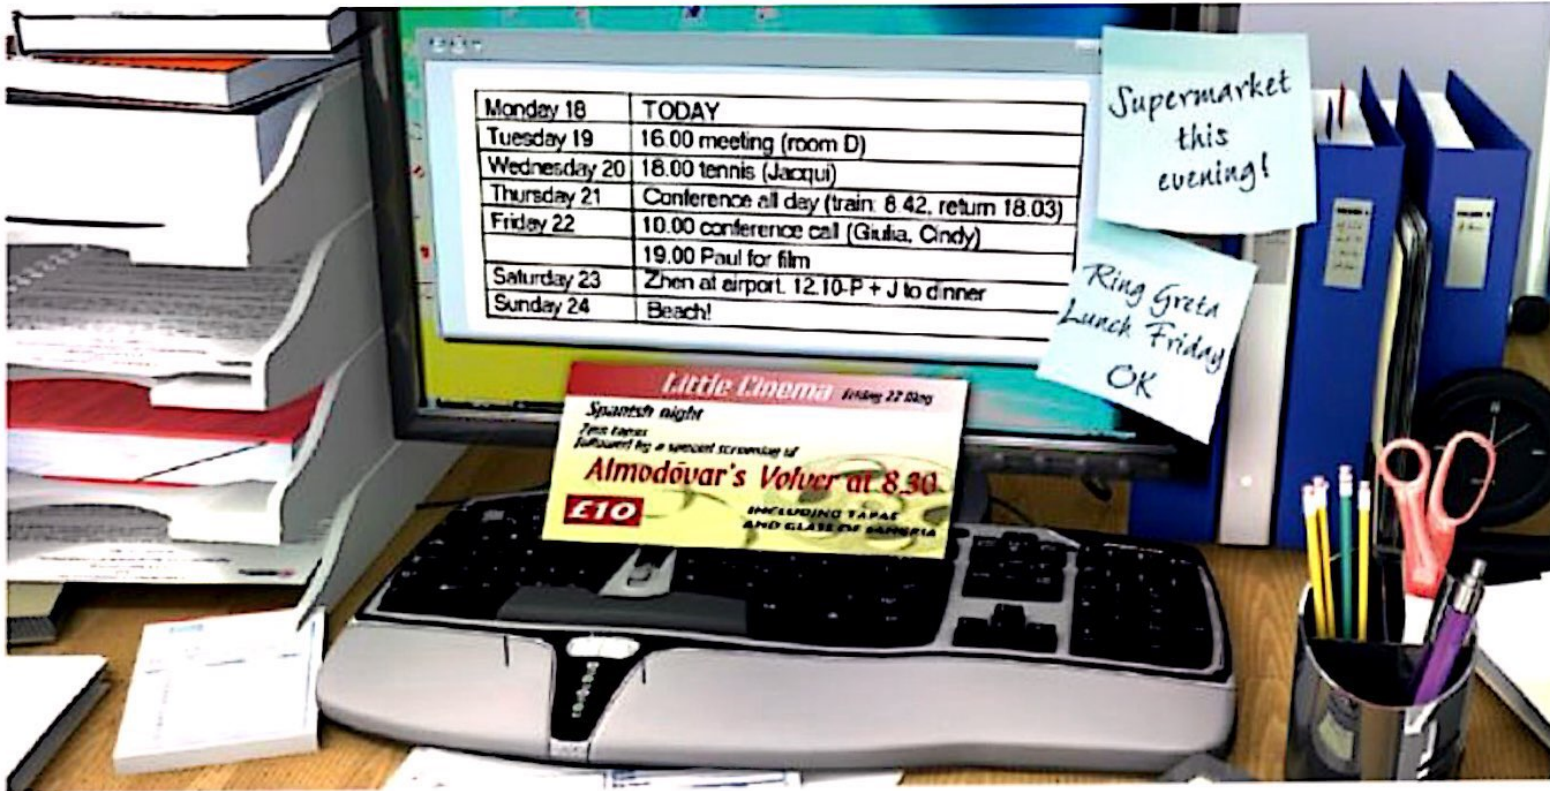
| Monday 18 | TODAY |
|---|---|
| Tuesday 19 | 16.00 meeting (room D) |
| Wednesday 20 | 18.00 tennis (Jacqui) |
| Thursday 21 | Conference all day (train: 8.42, return 18.03) |
| Friday 22 | 10.00 conference call (Giulia, Cindy) |
| | 19.00 Paul for film |
| Saturday 23 | Zhen at airport, 12.10-P + J to dinner |
| Sunday 24 | Beach! |

Supermarket this evening!

Ring Greta Lunch Friday OK

Little Cinema Friday 22 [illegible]

Spanish night

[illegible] tapas followed by a special screening of

Almodóvar's Volver at 8.30

£10

INCLUDING TAPAS AND GLASS OF SANGRIA